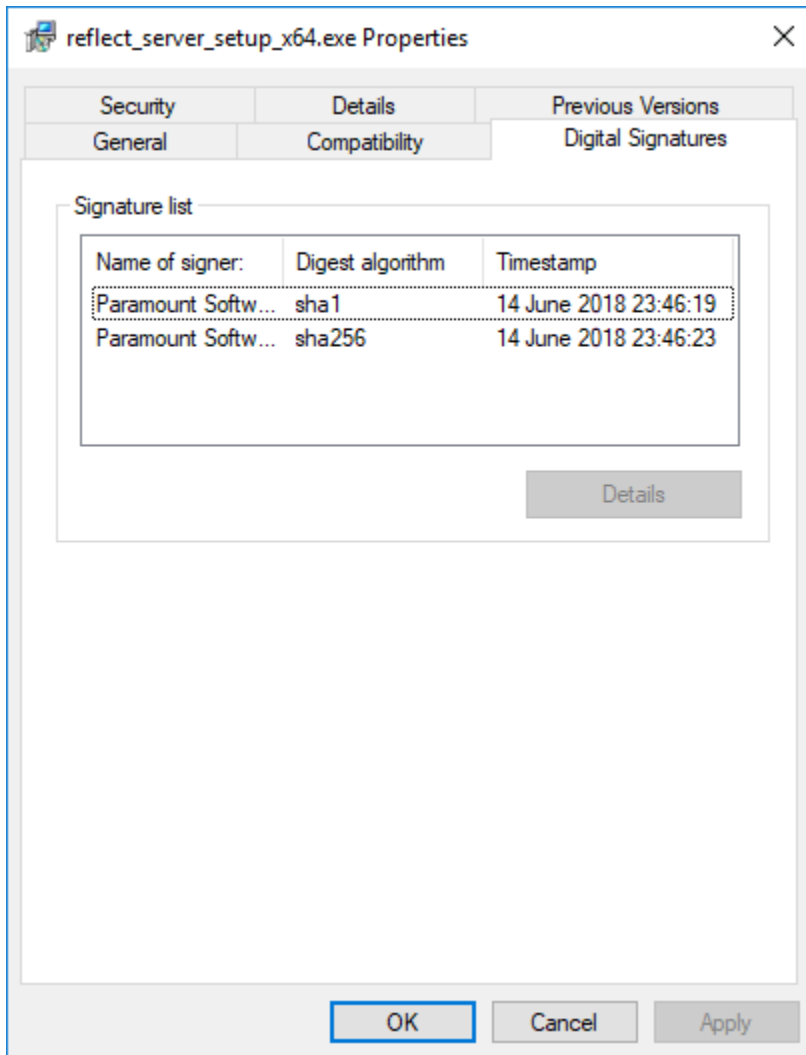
reflect_server_setup_x64.exe Properties

×

Security | Details | Previous Versions

General | Compatibility | Digital Signatures

Signature list

| Name of signer: | Digest algorithm | Timestamp |
|---|---|---|
| Paramount Softw... | sha1 | 14 June 2018 23:46:19 |
| Paramount Softw... | sha256 | 14 June 2018 23:46:23 |

Details

OK Cancel Apply